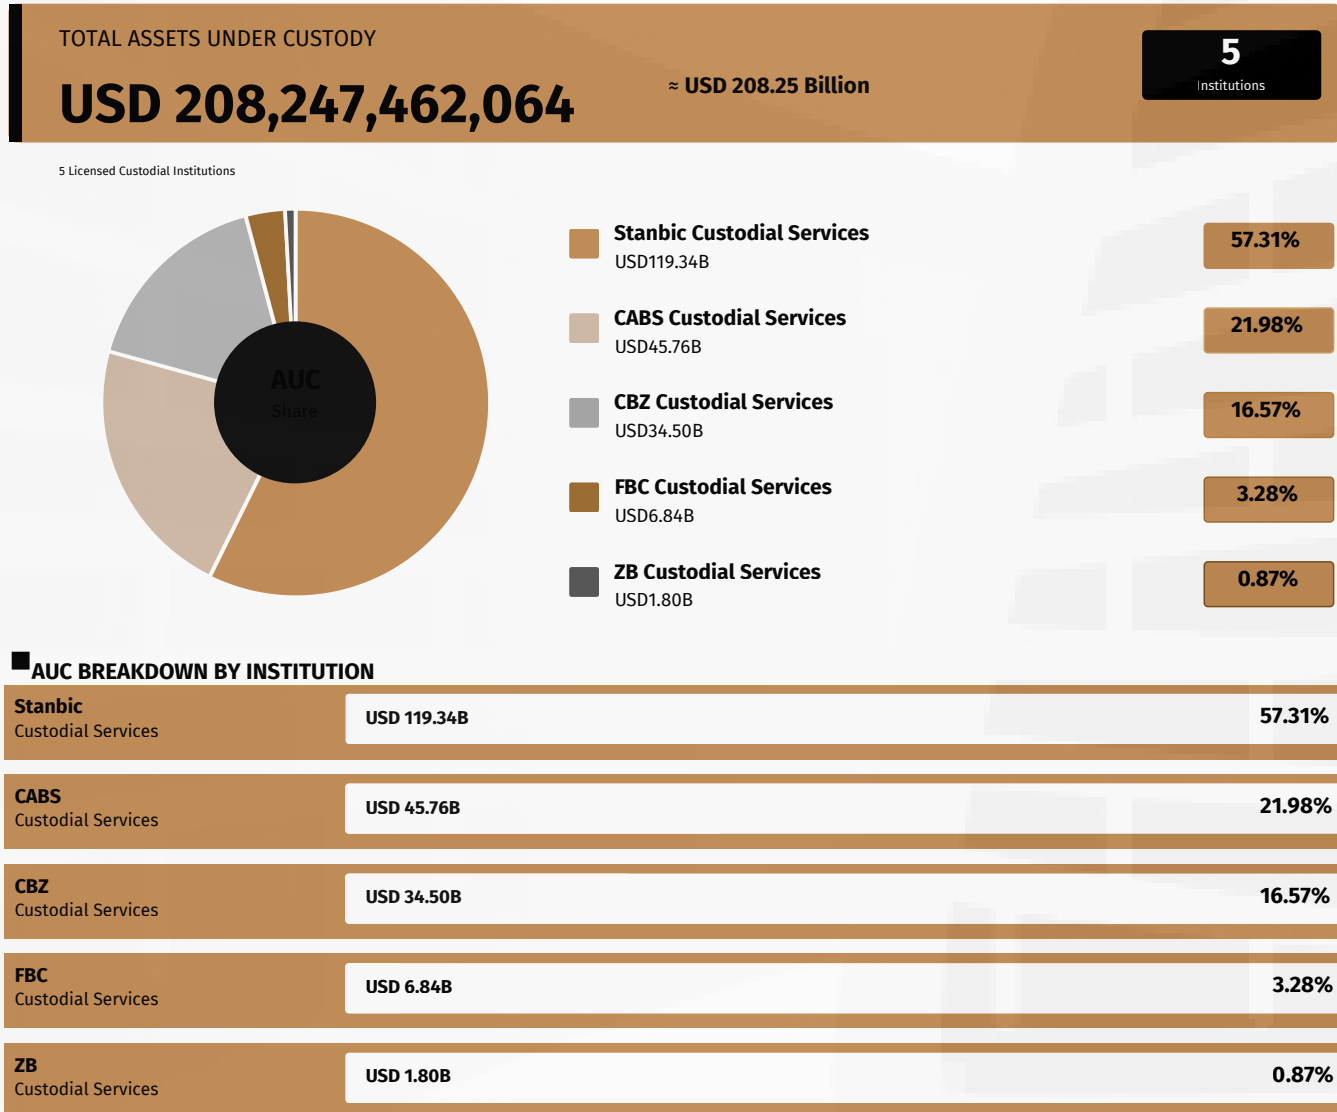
TOTAL ASSETS UNDER CUSTODY

USD 208,247,462,064

≈ USD 208.25 Billion

5
Institutions

5 Licensed Custodial Institutions

AUC
Share

Stanbic Custodial Services
USD119.34B
57.31%

CABS Custodial Services
USD45.76B
21.98%

CBZ Custodial Services
USD34.50B
16.57%

FBC Custodial Services
USD6.84B
3.28%

ZB Custodial Services
USD1.80B
0.87%

AUC BREAKDOWN BY INSTITUTION

Stanbic
Custodial Services
USD 119.34B
57.31%

CABS
Custodial Services
USD 45.76B
21.98%

CBZ
Custodial Services
USD 34.50B
16.57%

FBC
Custodial Services
USD 6.84B
3.28%

ZB
Custodial Services
USD 1.80B
0.87%